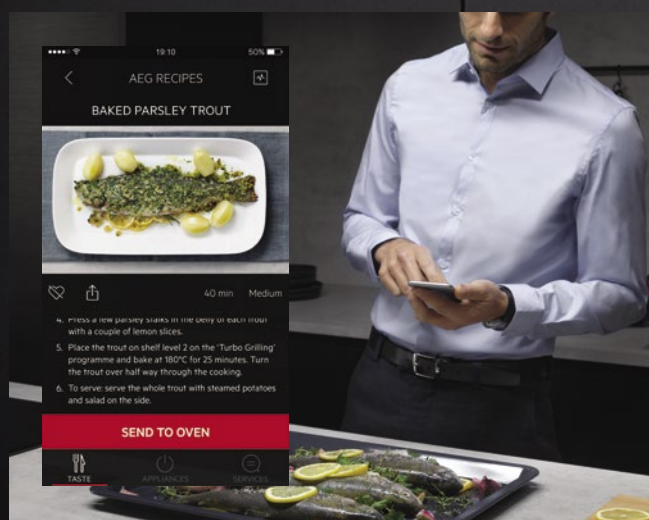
19:10
50%

AEG RECIPES

BAKED PARSLEY TROUT

40 min Medium

4. Press a few parsley stalks in the belly of each trout with a couple of lemon slices.

5. Place the trout on shelf level 2 on the 'Turbo Grilling' programme and bake at 180°C for 25 minutes. Turn the trout over half way through the cooking.

6. To serve: serve the whole trout with steamed potatoes and salad on the side.

SEND TO OVEN

TASTE APPLIANCES SERVICES